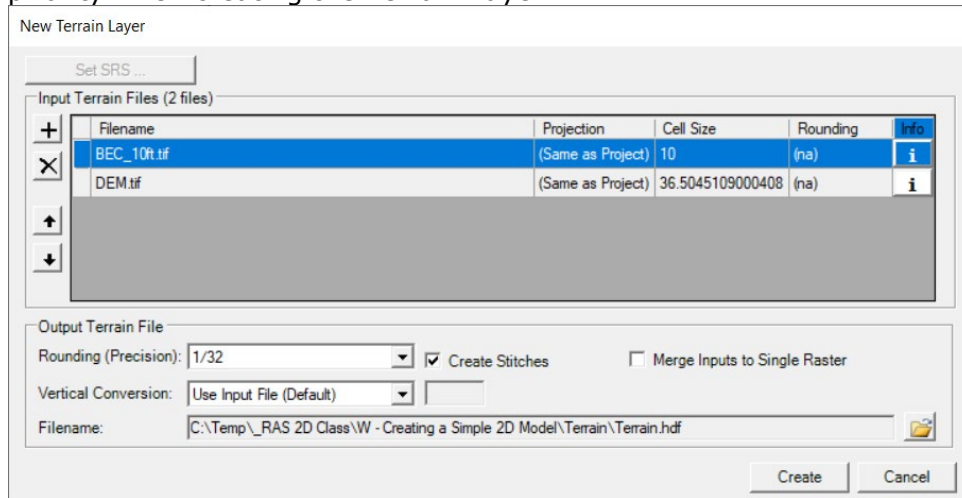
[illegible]

New Terrain Layer

Set SRS ...

Input Terrain Files (2 files)

| Filename | Projection | Cell Size | Rounding | Info |
|---|---|---|---|---|
| BEC_10ft.tif | (Same as Project) | 10 | (na) | i |
| DEM.tif | (Same as Project) | 36.5045109000408 | (na) | i |

Output Terrain File

Rounding (Precision): 1/32

Create Stitches

Merge Inputs to Single Raster

Vertical Conversion: Use Input File (Default)

Filename: C:\Temp\_RAS 2D Class\W - Creating a Simple 2D Model\Terrain\Terrain.hdf

Create

Cancel